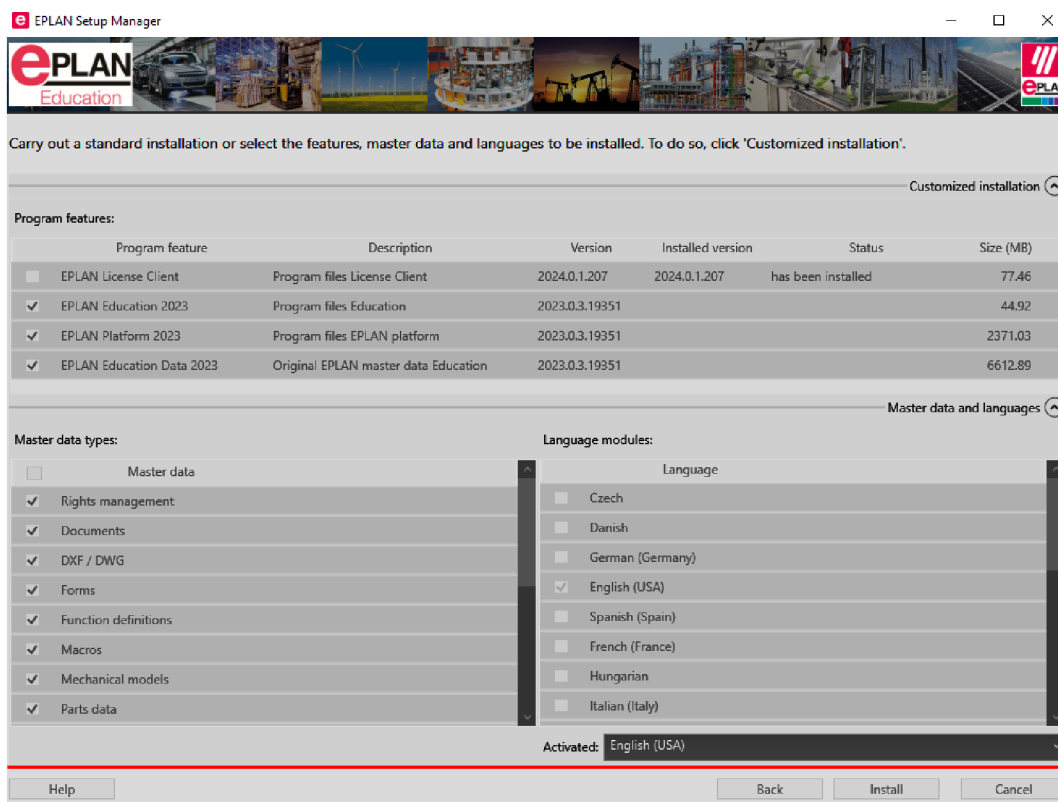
EPLAN Setup Manager

EPLAN Education

EPLA

Carry out a standard installation or select the features, master data and languages to be installed. To do so, click 'Customized installation'.

Customized installation

Program features:

| | Program feature | Description | Version | Installed version | Status | Size (MB) |
|---|---|---|---|---|---|---|
| | EPLAN License Client | Program files License Client | 2024.0.1.207 | 2024.0.1.207 | has been installed | 77.46 |
| ✓ | EPLAN Education 2023 | Program files Education | 2023.0.3.19351 | | | 44.92 |
| ✓ | EPLAN Platform 2023 | Program files EPLAN platform | 2023.0.3.19351 | | | 2371.03 |
| ✓ | EPLAN Education Data 2023 | Original EPLAN master data Education | 2023.0.3.19351 | | | 6612.89 |

Master data and languages

Master data types:

| | Master data |
|---|---|
| ✓ | Rights management |
| ✓ | Documents |
| ✓ | DXF / DWG |
| ✓ | Forms |
| ✓ | Function definitions |
| ✓ | Macros |
| ✓ | Mechanical models |
| ✓ | Parts data |

Language modules:

| | Language |
|---|---|
| | Czech |
| | Danish |
| | German (Germany) |
| ✓ | English (USA) |
| | Spanish (Spain) |
| | French (France) |
| | Hungarian |
| | Italian (Italy) |

Activated: English (USA)

Help

Back

Install

Cancel